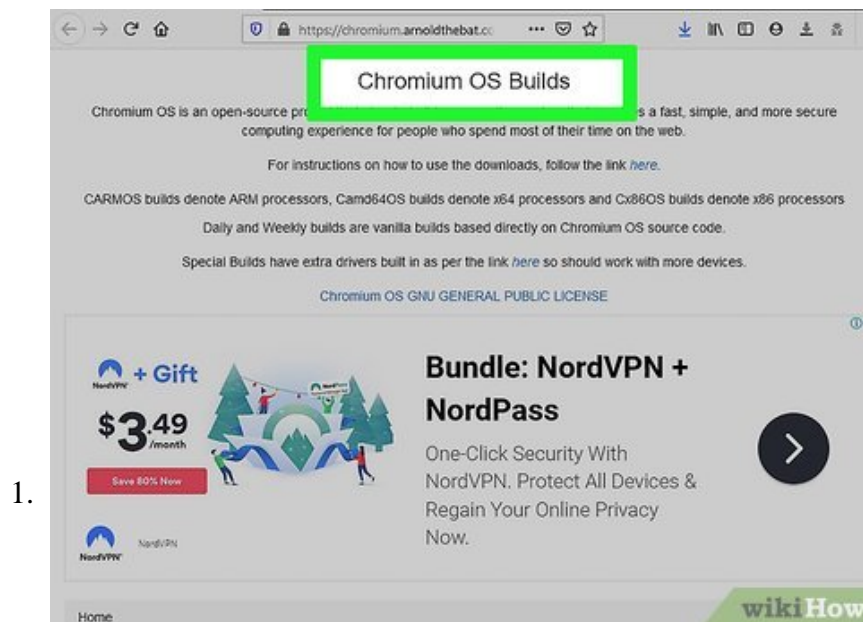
1.

https://chromium.arnoldthebat.c

Chromium OS Builds

Chromium OS is an open-source pr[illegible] s a fast, simple, and more secure computing experience for people who spend most of their time on the web.

For instructions on how to use the downloads, follow the link here.

CARMOS builds denote ARM processors, Camd64OS builds denote x64 processors and Cx86OS builds denote x86 processors

Daily and Weekly builds are vanilla builds based directly on Chromium OS source code.

Special Builds have extra drivers built in as per the link here so should work with more devices.

Chromium OS GNU GENERAL PUBLIC LICENSE

NordVPN + Gift

$3.49 /month

Save 80% Now

NordVPN NordVPN

Bundle: NordVPN + NordPass

One-Click Security With NordVPN. Protect All Devices & Regain Your Online Privacy Now.

Home

wikiHow